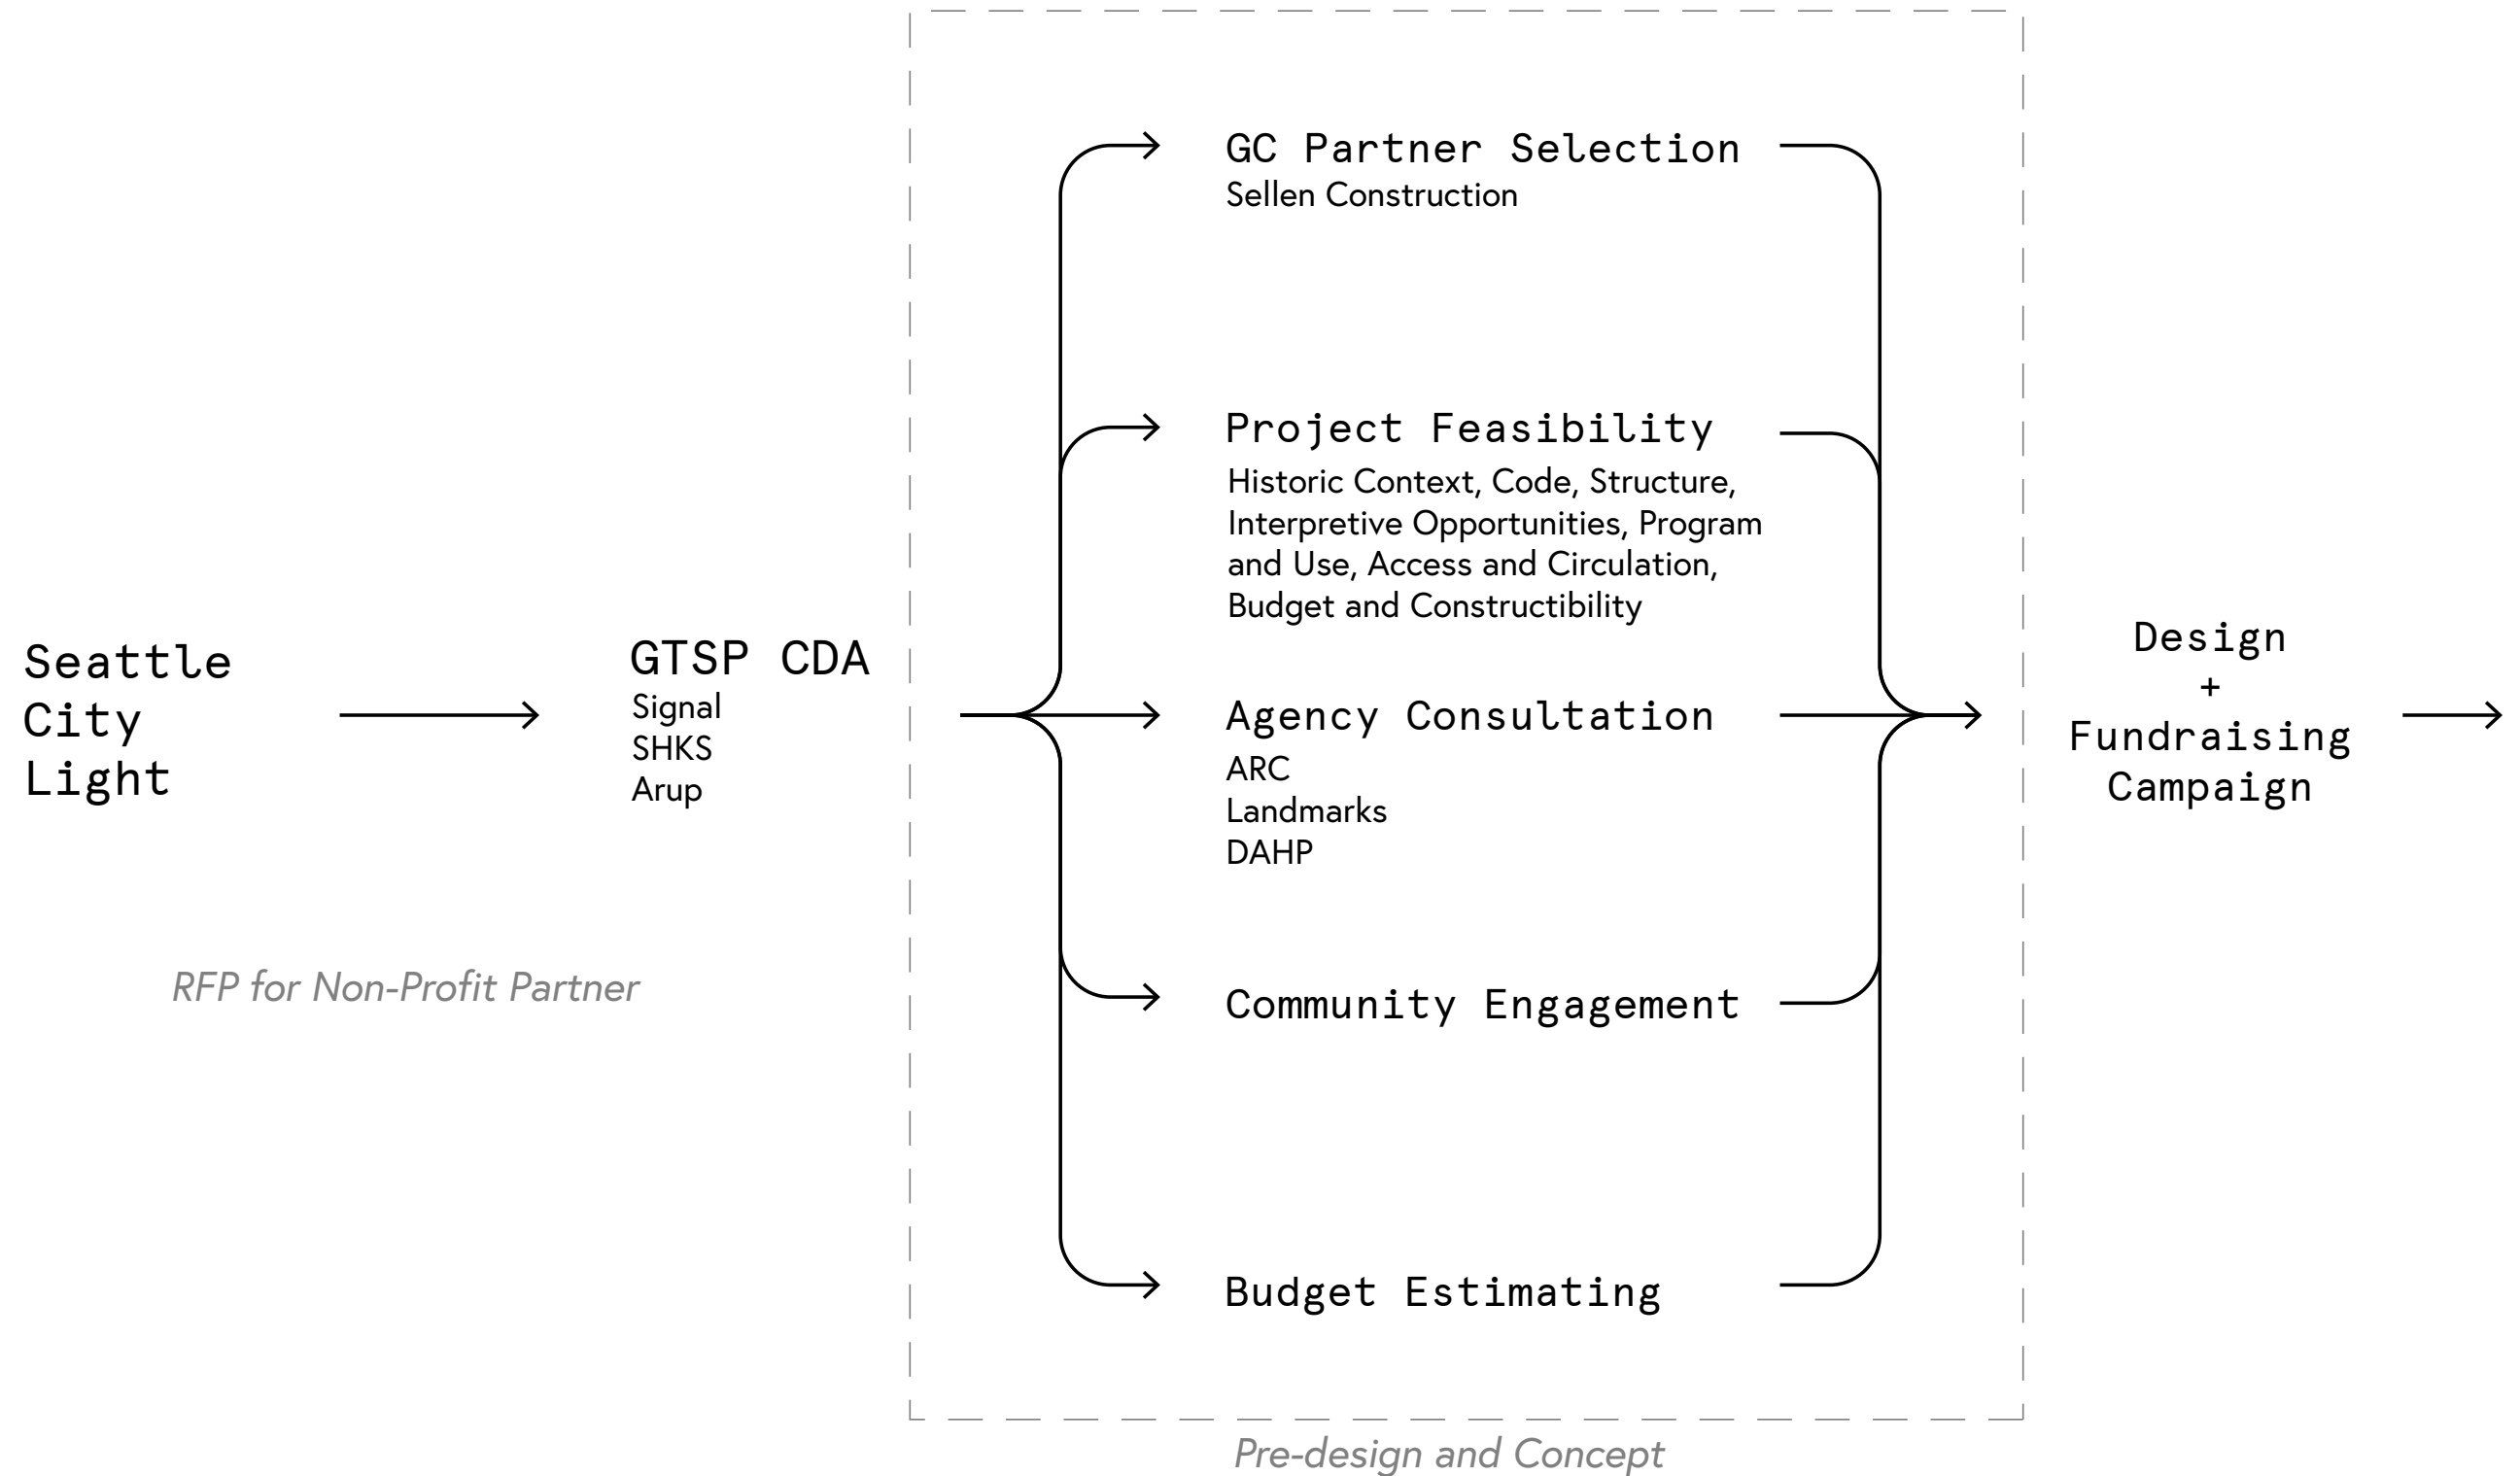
Seattle City Light

RFP for Non-Profit Partner

GTSP CDA
Signal
SHKS
Arup

GC Partner Selection
Sellen Construction

Project Feasibility
Historic Context, Code, Structure, Interpretive Opportunities, Program and Use, Access and Circulation, Budget and Constructibility

Agency Consultation
ARC
Landmarks
DAHP

Community Engagement

Budget Estimating

Pre-design and Concept

Design
+
Fundraising Campaign